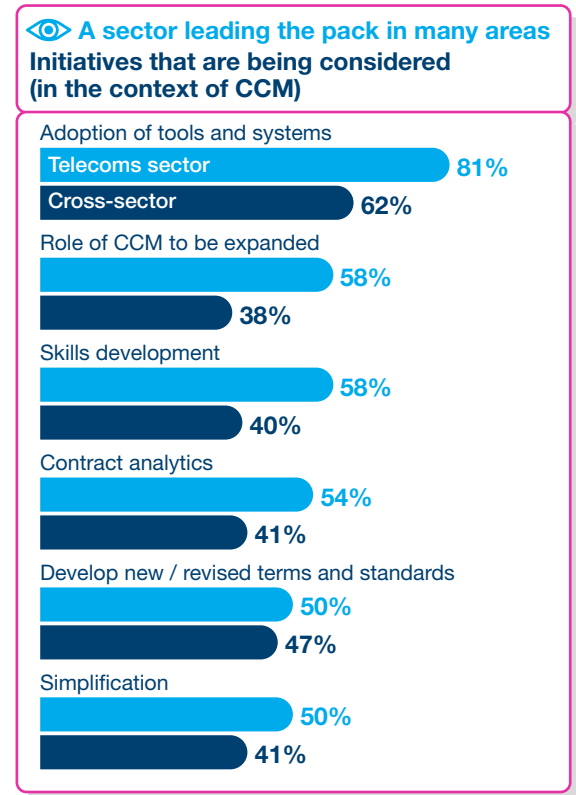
A sector leading the pack in many areas
Initiatives that are being considered (in the context of CCM)

Adoption of tools and systems
Telecoms sector 81%
Cross-sector 62%

Role of CCM to be expanded
58%
38%

Skills development
58%
40%

Contract analytics
54%
41%

Develop new / revised terms and standards
50%
47%

Simplification
50%
41%